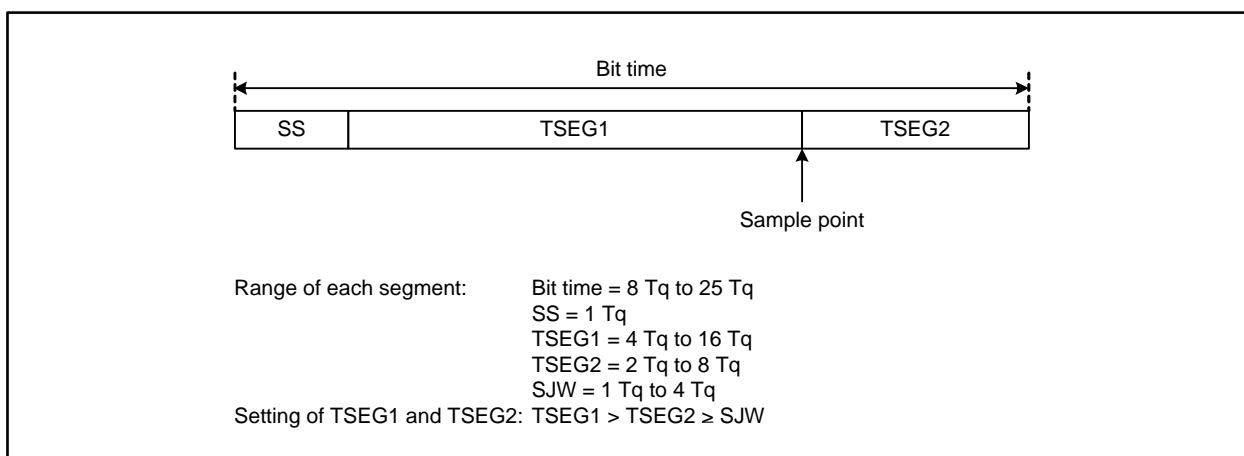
Bit time

| SS | TSEG1 | TSEG2 |
|---|---|---|

Sample point

Range of each segment: Bit time = 8 Tq to 25 Tq
SS = 1 Tq
TSEG1 = 4 Tq to 16 Tq
TSEG2 = 2 Tq to 8 Tq
SJW = 1 Tq to 4 Tq
Setting of TSEG1 and TSEG2: TSEG1 > TSEG2 ≥ SJW